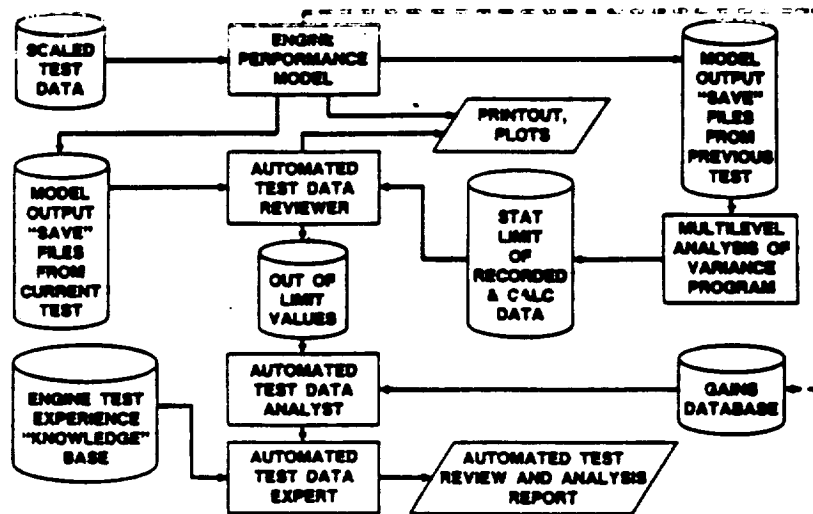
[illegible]

SCALED TEST DATA

ENGINE PERFORMANCE MODEL

MODEL OUTPUT "SAVE" FILES FROM PREVIOUS TEST

PRINTOUT, PLOTS

MODEL OUTPUT "SAVE" FILES FROM CURRENT TEST

AUTOMATED TEST DATA REVIEWER

STAT LIMIT OF RECORDED & CALC DATA

MULTILEVEL ANALYSIS OF VARIANCE PROGRAM

OUT OF LIMIT VALUES

ENGINE TEST EXPERIENCE "KNOWLEDGE" BASE

AUTOMATED TEST DATA ANALYST

GAINS DATABASE

AUTOMATED TEST DATA EXPERT

AUTOMATED TEST REVIEW AND ANALYSIS REPORT